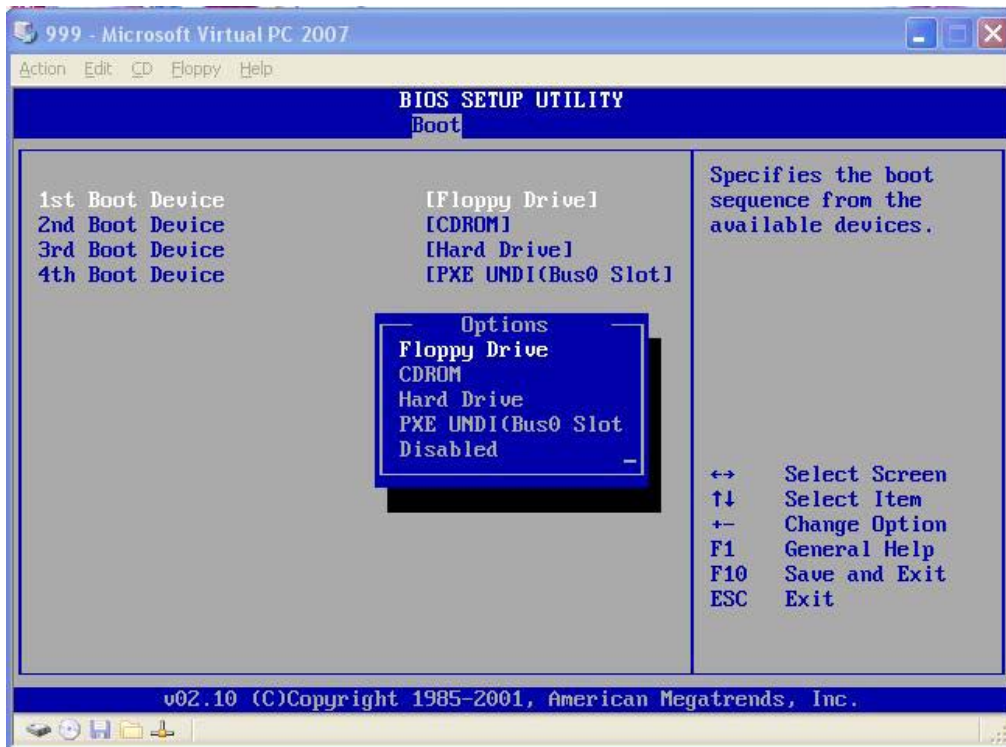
999 - Microsoft Virtual PC 2007

Action Edit CD Floppy Help

BIOS SETUP UTILITY
Boot

| | |
|---|---|
| 1st Boot Device | [Floppy Drive] |
| 2nd Boot Device | [CDROM] |
| 3rd Boot Device | [Hard Drive] |
| 4th Boot Device | [PXE UNDI(Bus0 Slot] |

Options
Floppy Drive
CDROM
Hard Drive
PXE UNDI(Bus0 Slot
Disabled

Specifies the boot sequence from the available devices.

↔ Select Screen
↑↓ Select Item
+- Change Option
F1 General Help
F10 Save and Exit
ESC Exit

v02.10 (C)Copyright 1985-2001, American Megatrends, Inc.